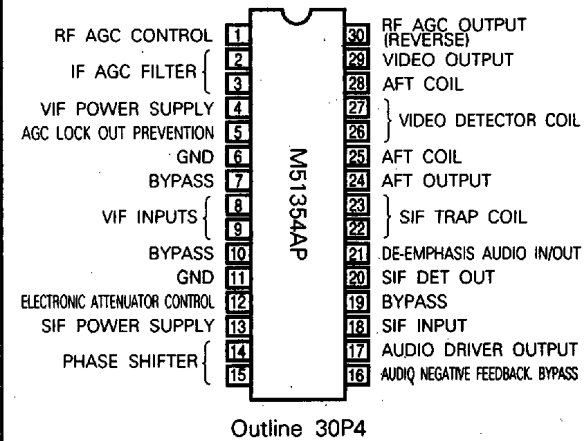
RF AGC CONTROL 1
IF AGC FILTER 2
3
VIF POWER SUPPLY 4
AGC LOCK OUT PREVENTION 5
GND 6
BYPASS 7
VIF INPUTS 8
9
BYPASS 10
GND 11
ELECTRONIC ATTENUATOR CONTROL 12
SIF POWER SUPPLY 13
PHASE SHIFTER 14
15

M51354AP

30 RF AGC OUTPUT (REVERSE)
29 VIDEO OUTPUT
28 AFT COIL
27 VIDEO DETECTOR COIL
26
25 AFT COIL
24 AFT OUTPUT
23 SIF TRAP COIL
22
21 DE-EMPHASIS AUDIO IN/OUT
20 SIF DET OUT
19 BYPASS
18 SIF INPUT
17 AUDIO DRIVER OUTPUT
16 AUDIO NEGATIVE FEEDBACK. BYPASS

Outline 30P4